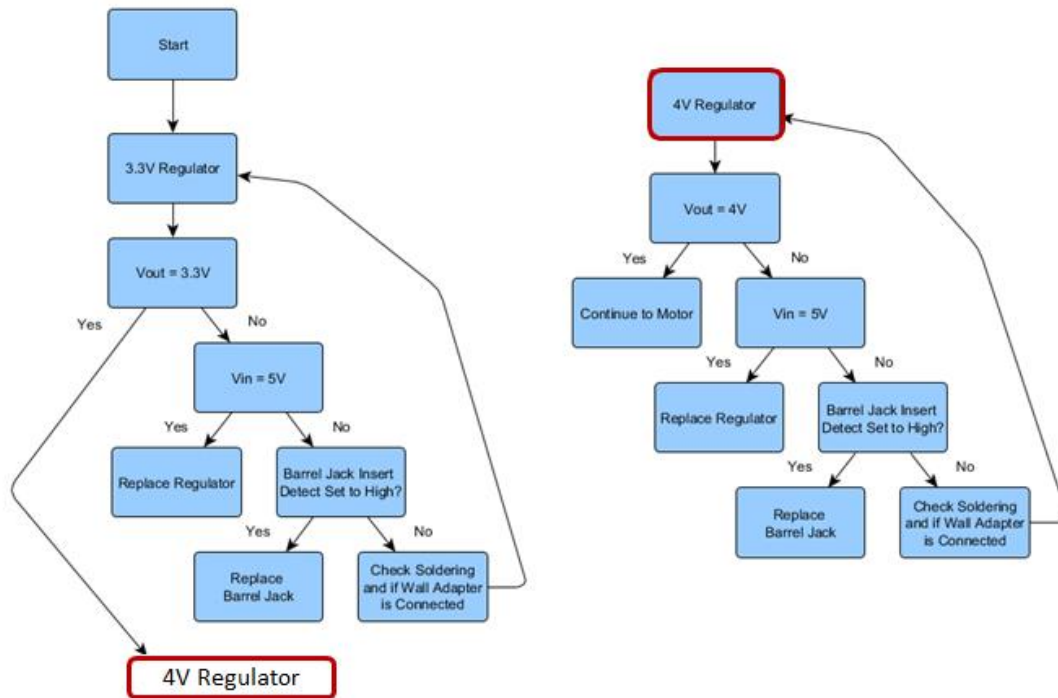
Start

3.3V Regulator

Vout = 3.3V

Yes

No

Vin = 5V

Yes

No

Replace Regulator

Barrel Jack Insert Detect Set to High?

Yes

No

Replace Barrel Jack

Check Soldering and if Wall Adapter is Connected

4V Regulator

4V Regulator

Vout = 4V

Yes

No

Continue to Motor

Vin = 5V

Yes

No

Replace Regulator

Barrel Jack Insert Detect Set to High?

Yes

No

Replace Barrel Jack

Check Soldering and if Wall Adapter is Connected